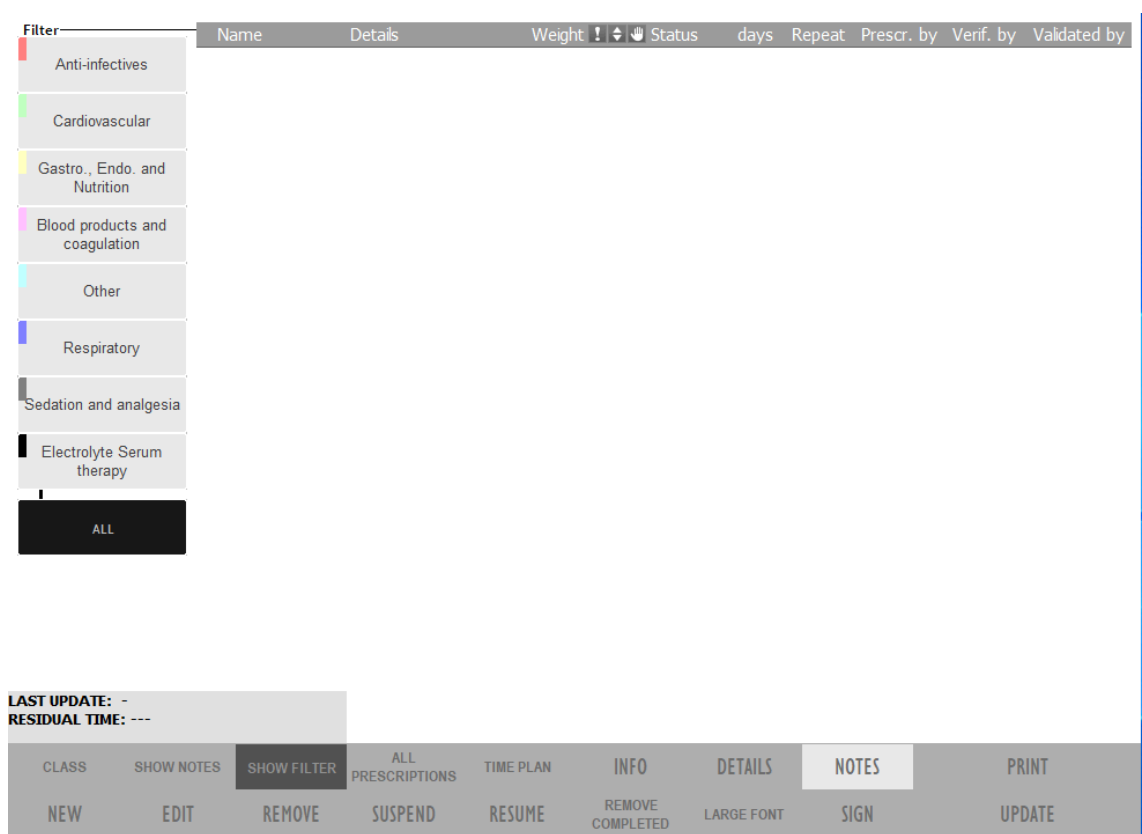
Filter

| Name | Details | Weight ! ⇕ | Status | days | Repeat | Prescr. by | Verif. by | Validated by |
|---|---|---|---|---|---|---|---|---|

Anti-infectives
Cardiovascular
Gastro., Endo. and Nutrition
Blood products and coagulation
Other
Respiratory
Sedation and analgesia
Electrolyte Serum therapy
ALL

LAST UPDATE: -
RESIDUAL TIME: ---

CLASS SHOW NOTES SHOW FILTER ALL PRESCRIPTIONS TIME PLAN INFO DETAILS NOTES PRINT
NEW EDIT REMOVE SUSPEND RESUME REMOVE COMPLETED LARGE FONT SIGN UPDATE